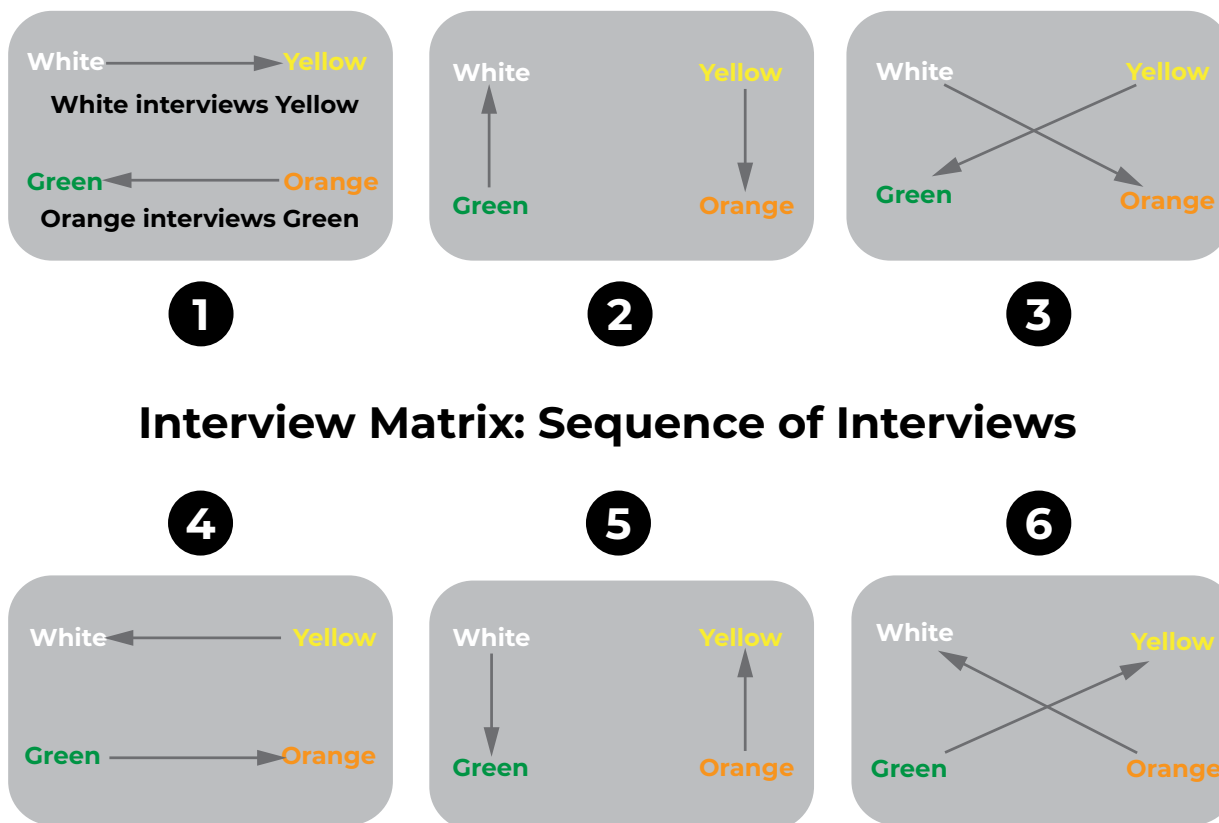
White Yellow
White interviews Yellow
Green Orange
Orange interviews Green

White Yellow
Green Orange

White Yellow
Green Orange

1

2

3

Interview Matrix: Sequence of Interviews

4

5

6

White Yellow
Green Orange

White Yellow
Green Orange

White Yellow
Green Orange